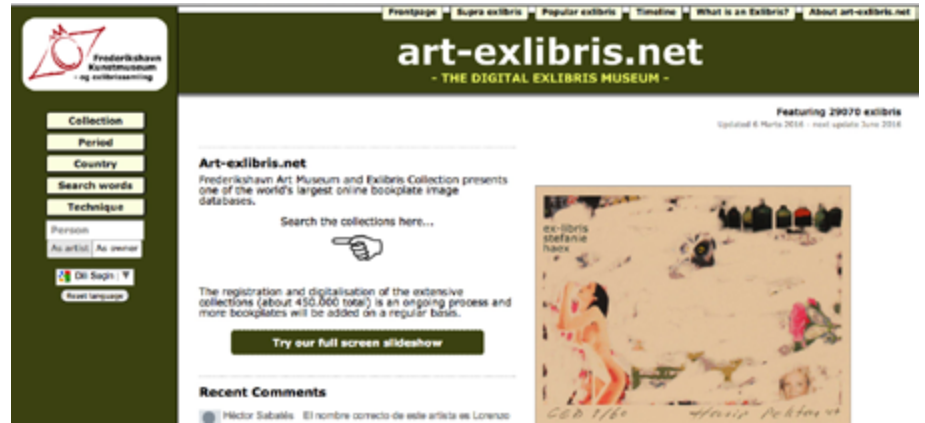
Frederikshavn Kunstmuseum - og exlibrissamling

Frontpage | Supra exlibris | Popular exlibris | Timeline | What is an Exlibris? | About art-exlibris.net

art-exlibris.net

- THE DIGITAL EXLIBRIS MUSEUM -

Collection
Period
Country
Search words
Technique
Person
As artist | As owner

Dil Seçin | ▼
Reset language

Featuring 29070 exlibris
Updated 6 Marts 2016 - next update June 2016

Art-exlibris.net

Frederikshavn Art Museum and Exlibris Collection presents one of the world's largest online bookplate image databases.

Search the collections here...

The registration and digitalisation of the extensive collections (about 450.000 total) is an ongoing process and more bookplates will be added on a regular basis.

Try our full screen slideshow

Recent Comments

Héctor Sabatés El nombre correcto de este artista es Lorenzo

ex-libris stefanie haex

CGD 7/60 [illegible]